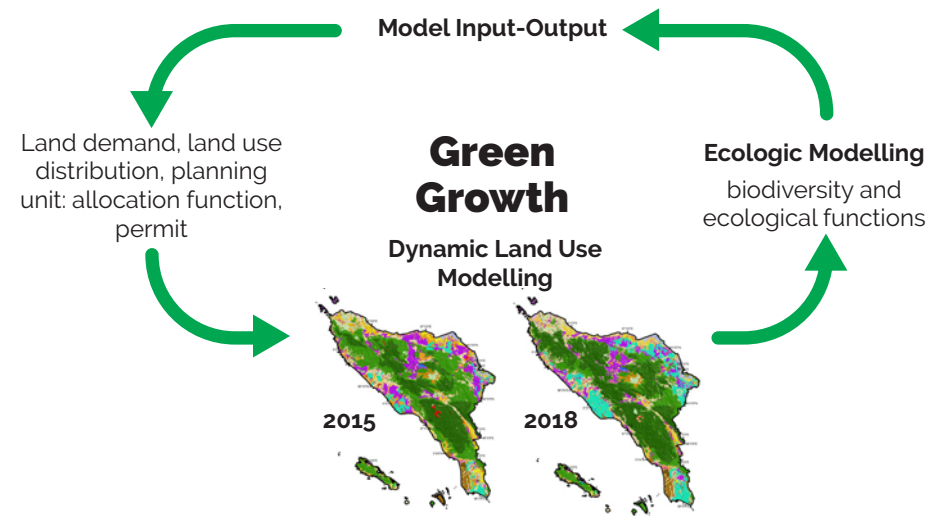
Model Input-Output

Land demand, land use distribution, planning unit: allocation function, permit

Green Growth

Dynamic Land Use Modelling

Ecologic Modelling

biodiversity and ecological functions

2015

2018